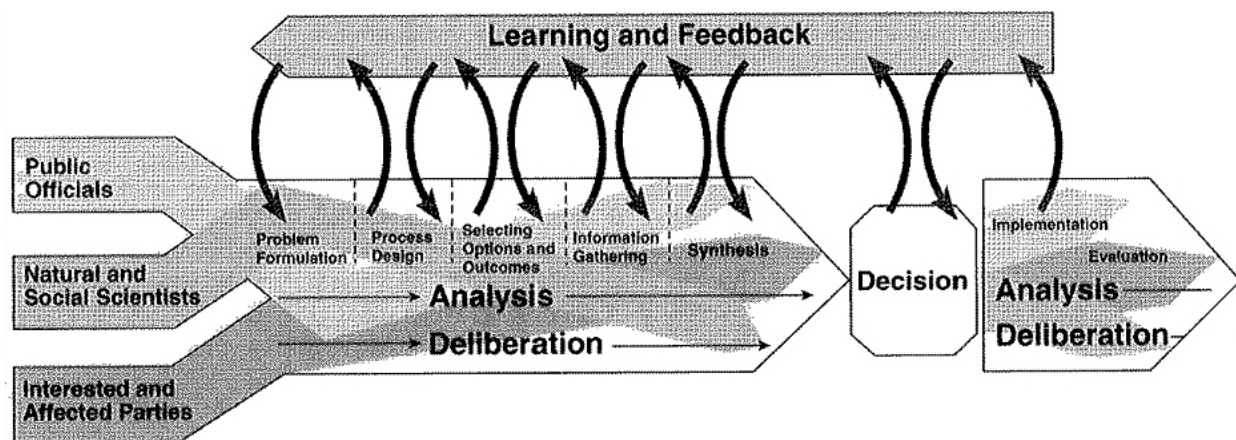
Learning and Feedback

Public Officials

Natural and Social Scientists

Interested and Affected Parties

Problem Formulation

Process Design

Selecting Options and Outcomes

Information Gathering

Synthesis

Analysis

Deliberation

Decision

Implementation

Evaluation

Analysis

Deliberation